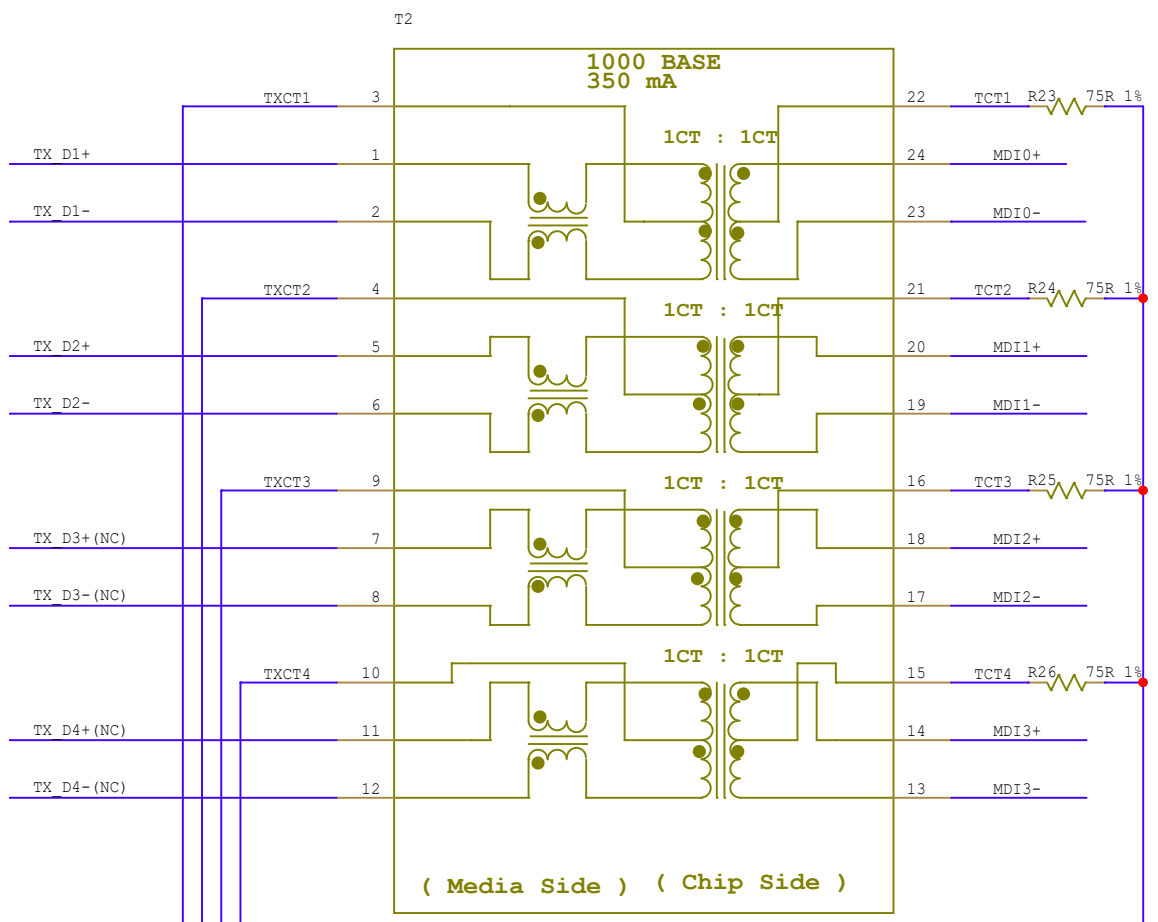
T2

1000 BASE
350 mA

TXCT1 3
1CT : 1CT
22 TCT1 R23 75R 1%
TX_D1+ 1
24 MDI0+
TX_D1- 2
23 MDI0-

TXCT2 4
21 TCT2 R24 75R 1%
1CT : 1CT
TX_D2+ 5
20 MDI1+
TX_D2- 6
19 MDI1-

TXCT3 9
1CT : 1CT
16 TCT3 R25 75R 1%
TX_D3+(NC) 7
18 MDI2+
TX_D3-(NC) 8
17 MDI2-

1CT : 1CT
TXCT4 10
15 TCT4 R26 75R 1%
TX_D4+(NC) 11
14 MDI3+
TX_D4-(NC) 12
13 MDI3-

( Media Side ) ( Chip Side )